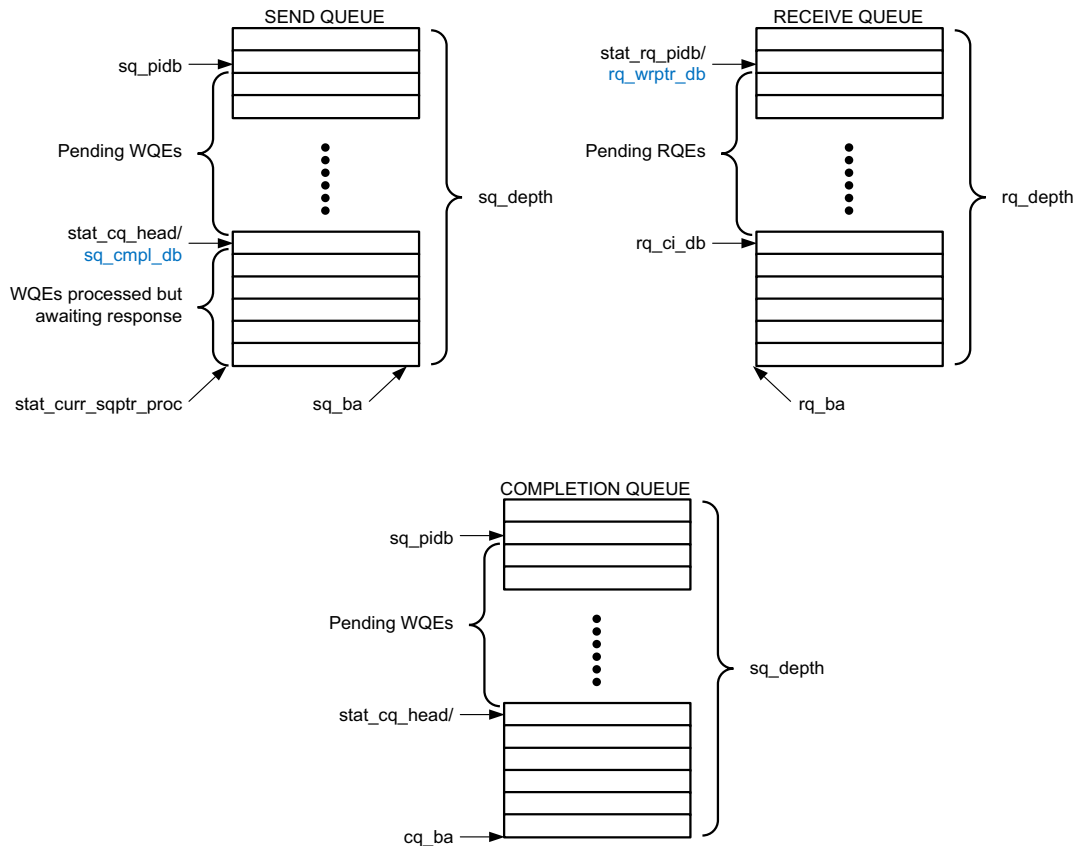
SEND QUEUE

sq_pidb

Pending WQEs

sq_depth

stat_cq_head/
sq_cmpl_db

WQEs processed but awaiting response

stat_curr_sqptr_proc

sq_ba

RECEIVE QUEUE

stat_rq_pidb/
rq_wrptr_db

Pending RQEs

rq_depth

rq_ci_db

rq_ba

COMPLETION QUEUE

sq_pidb

Pending WQEs

sq_depth

stat_cq_head/

cq_ba